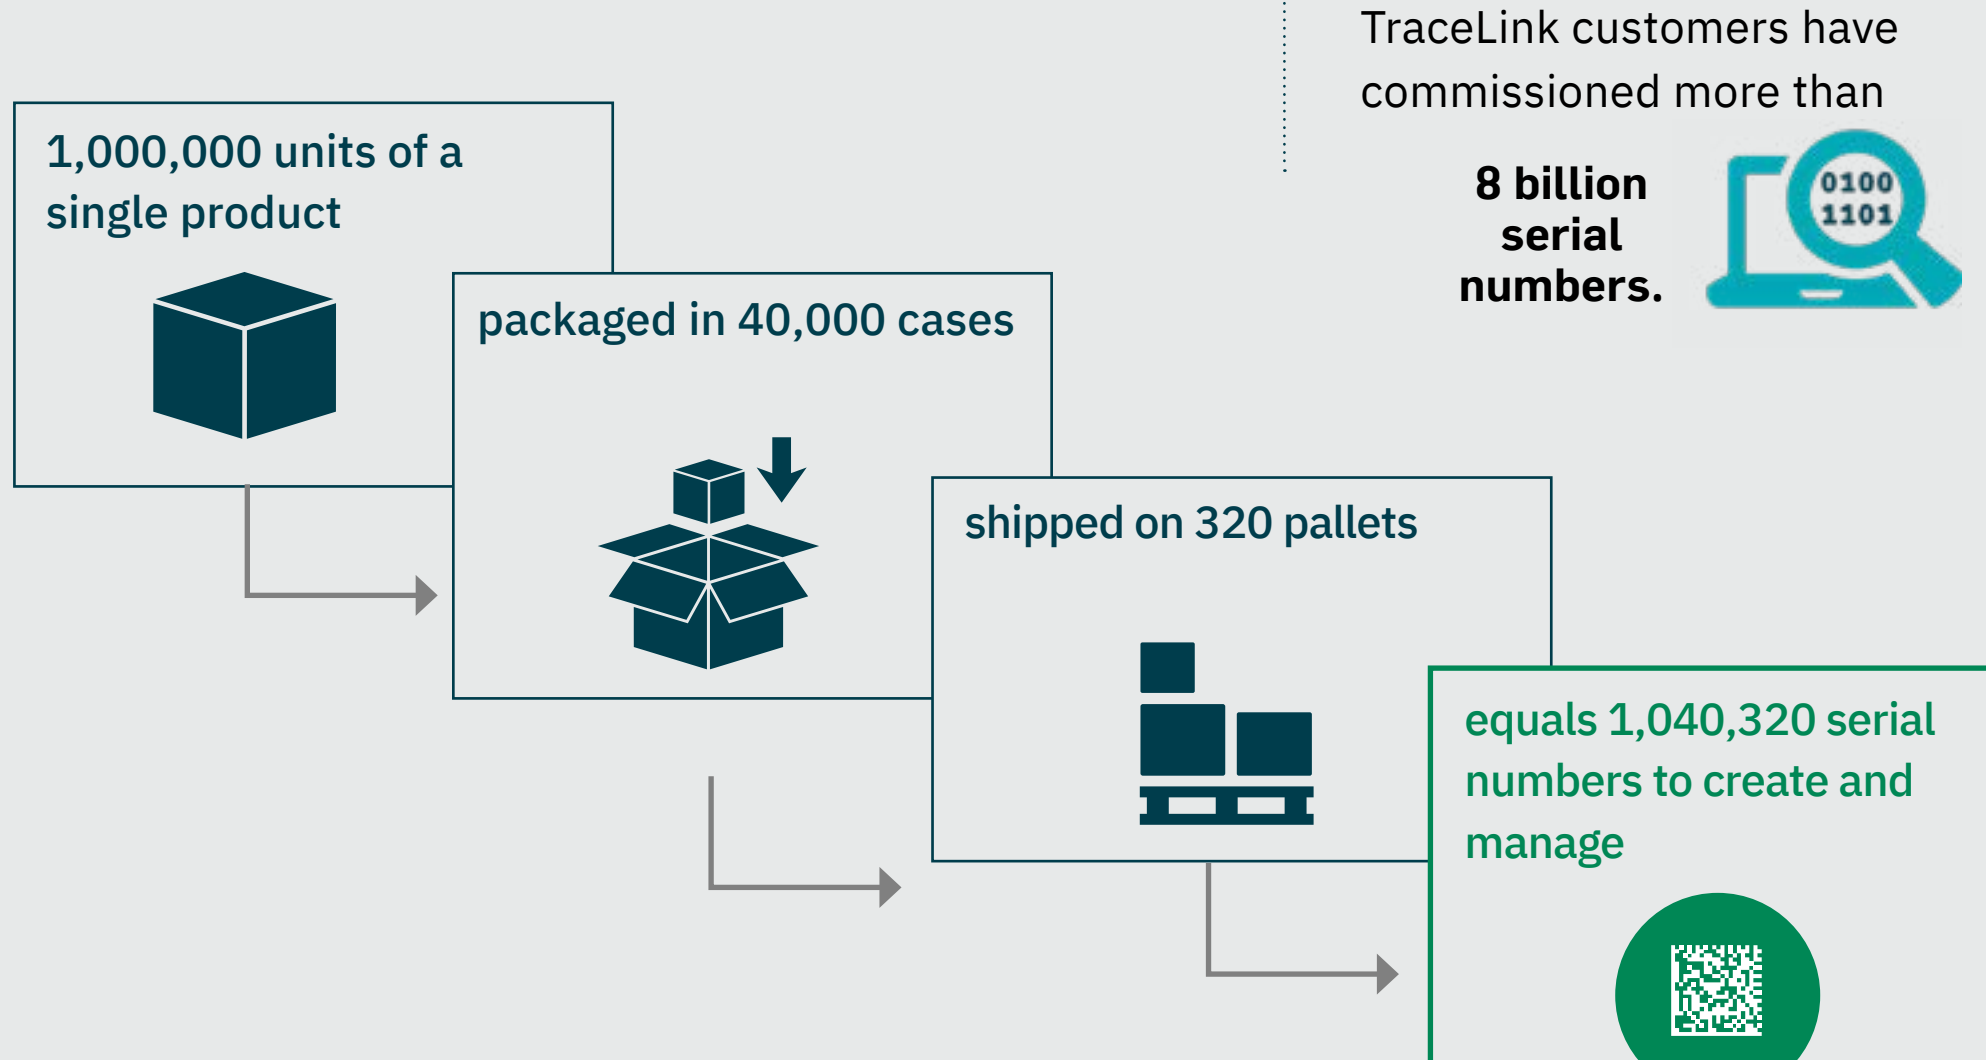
TraceLink customers have commissioned more than

8 billion serial numbers.

0100
1101

1,000,000 units of a single product

packaged in 40,000 cases

shipped on 320 pallets

equals 1,040,320 serial numbers to create and manage